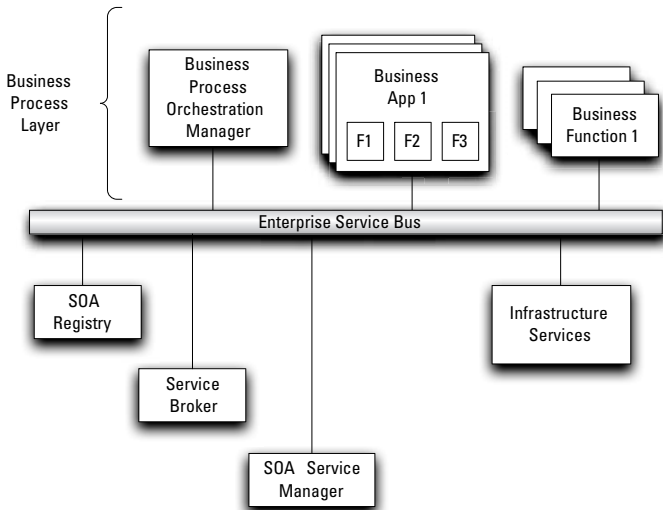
Business Process Layer

Business Process Orchestration Manager

Business App 1

F1

F2

F3

Business Function 1

Enterprise Service Bus

SOA Registry

Service Broker

SOA Service Manager

Infrastructure Services